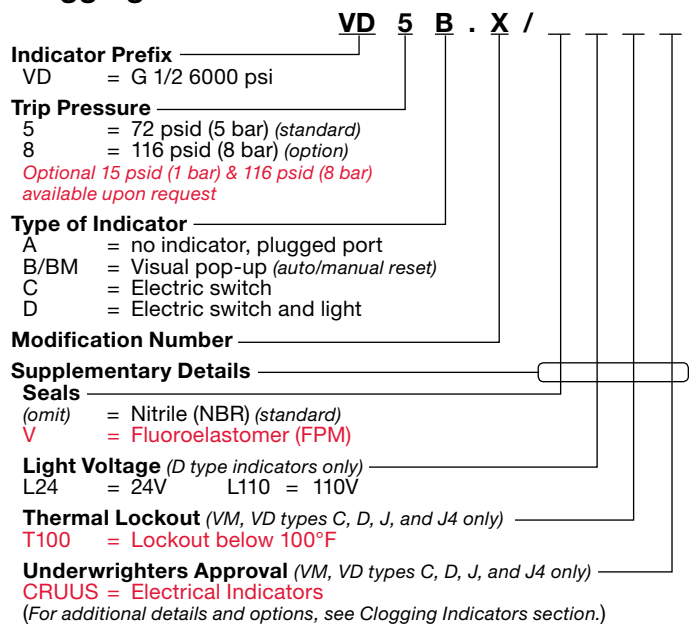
VD 5 B . X /

Indicator Prefix
VD = G 1/2 6000 psi

Trip Pressure
5 = 72 psid (5 bar) (standard)
8 = 116 psid (8 bar) (option)
Optional 15 psid (1 bar) & 116 psid (8 bar) available upon request

Type of Indicator
A = no indicator, plugged port
B/BM = Visual pop-up (auto/manual reset)
C = Electric switch
D = Electric switch and light

Modification Number

Supplementary Details
Seals
(omit) = Nitrile (NBR) (standard)
V = Fluoroelastomer (FPM)

Light Voltage (D type indicators only)
L24 = 24V L110 = 110V

Thermal Lockout (VM, VD types C, D, J, and J4 only)
T100 = Lockout below 100°F

Underwrighters Approval (VM, VD types C, D, J, and J4 only)
CRUUS = Electrical Indicators
(For additional details and options, see Clogging Indicators section.)